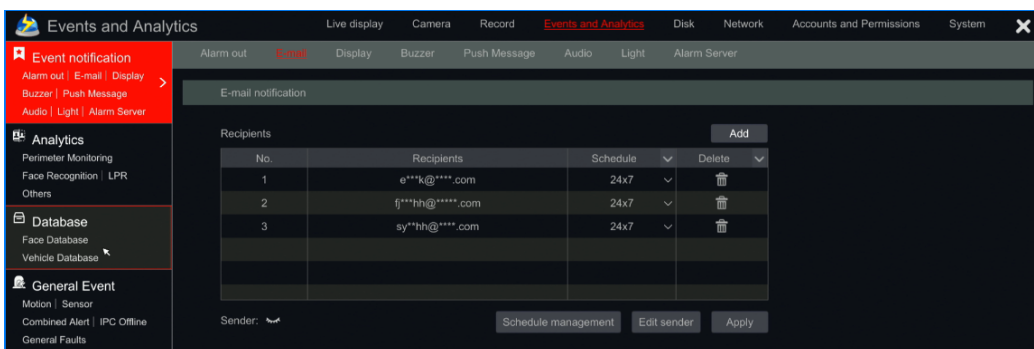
Events and Analytics

Live display | Camera | Record | Events and Analytics | Disk | Network | Accounts and Permissions | System

Event notification
Alarm out | E-mail | Display
Buzzer | Push Message
Audio | Light | Alarm Server

Analytics
Perimeter Monitoring
Face Recognition | LPR
Others

Database
Face Database
Vehicle Database

General Event
Motion | Sensor
Combined Alert | IPC Offline
General Faults

Alarm out | E-mail | Display | Buzzer | Push Message | Audio | Light | Alarm Server

E-mail notification

Recipients

Add

| No. | Recipients | Schedule | Delete |
|---|---|---|---|
| 1 | e***k@****.com | 24x7 | |
| 2 | fj***hh@*****.com | 24x7 | |
| 3 | sy**hh@****.com | 24x7 | |
| | | | |
| | | | |
| | | | |

Sender:

Schedule management | Edit sender | Apply